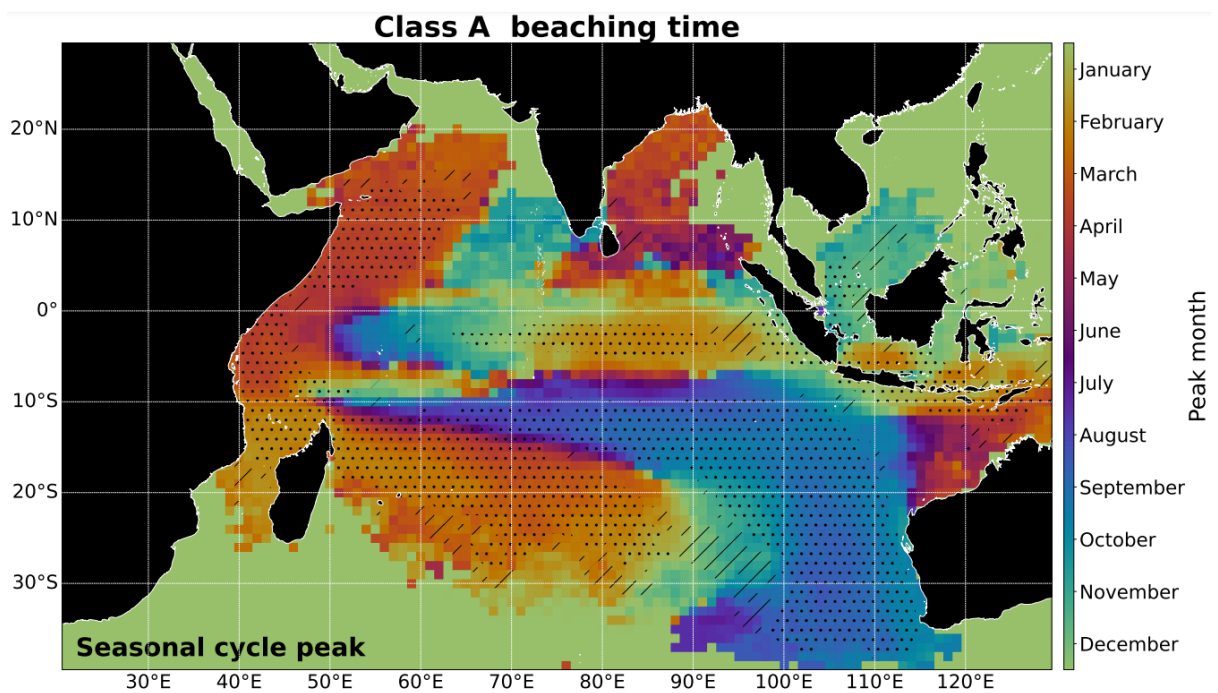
Class A beaching time

20°N
10°N
0°
10°S
20°S
30°S

30°E 40°E 50°E 60°E 70°E 80°E 90°E 100°E 110°E 120°E

Seasonal cycle peak

January
February
March
April
May
June
July
August
September
October
November
December

Peak month